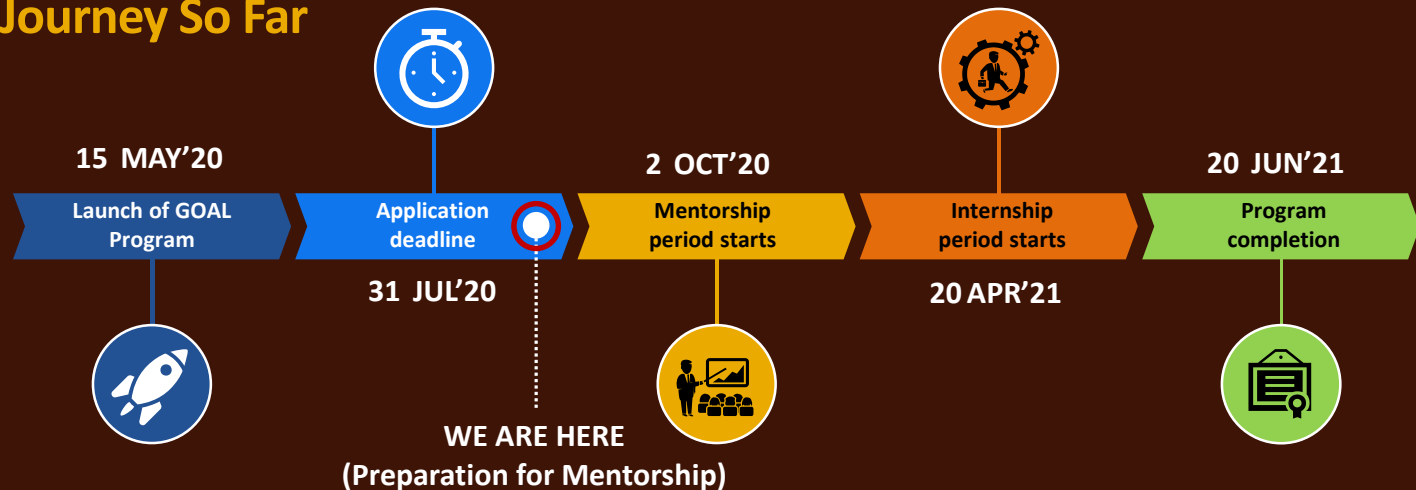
Journey So Far

15 MAY'20

Launch of GOAL Program

Application deadline

31 JUL'20

2 OCT'20

Mentorship period starts

Internship period starts

20 APR'21

20 JUN'21

Program completion

WE ARE HERE
(Preparation for Mentorship)